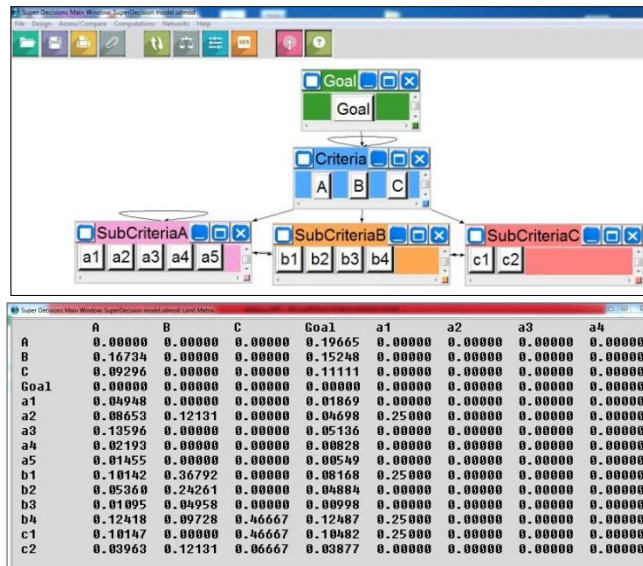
Super Decisions Main Window: SuperDecision model.sdmod
File Design Assess/Compare Computations Networks Help

Goal
Goal

Criteria
A B C

SubCriteriaA
a1 a2 a3 a4 a5

SubCriteriaB
b1 b2 b3 b4

SubCriteriaC
c1 c2

Super Decisions Main Window: SuperDecision model.sdmod: Limit Matrix

| | A | B | C | Goal | a1 | a2 | a3 | a4 |
|---|---|---|---|---|---|---|---|---|
| A | 0.00000 | 0.00000 | 0.00000 | 0.19665 | 0.00000 | 0.00000 | 0.00000 | 0.00000 |
| B | 0.16734 | 0.00000 | 0.00000 | 0.15248 | 0.00000 | 0.00000 | 0.00000 | 0.00000 |
| C | 0.09296 | 0.00000 | 0.00000 | 0.11111 | 0.00000 | 0.00000 | 0.00000 | 0.00000 |
| Goal | 0.00000 | 0.00000 | 0.00000 | 0.00000 | 0.00000 | 0.00000 | 0.00000 | 0.00000 |
| a1 | 0.04948 | 0.00000 | 0.00000 | 0.01869 | 0.00000 | 0.00000 | 0.00000 | 0.00000 |
| a2 | 0.08653 | 0.12131 | 0.00000 | 0.04698 | 0.25000 | 0.00000 | 0.00000 | 0.00000 |
| a3 | 0.13596 | 0.00000 | 0.00000 | 0.05136 | 0.00000 | 0.00000 | 0.00000 | 0.00000 |
| a4 | 0.02193 | 0.00000 | 0.00000 | 0.00828 | 0.00000 | 0.00000 | 0.00000 | 0.00000 |
| a5 | 0.01455 | 0.00000 | 0.00000 | 0.00549 | 0.00000 | 0.00000 | 0.00000 | 0.00000 |
| b1 | 0.10142 | 0.36792 | 0.00000 | 0.08168 | 0.25000 | 0.00000 | 0.00000 | 0.00000 |
| b2 | 0.05360 | 0.24261 | 0.00000 | 0.04884 | 0.00000 | 0.00000 | 0.00000 | 0.00000 |
| b3 | 0.01095 | 0.04958 | 0.00000 | 0.00998 | 0.00000 | 0.00000 | 0.00000 | 0.00000 |
| b4 | 0.12418 | 0.09728 | 0.46667 | 0.12487 | 0.25000 | 0.00000 | 0.00000 | 0.00000 |
| c1 | 0.10147 | 0.00000 | 0.46667 | 0.10482 | 0.25000 | 0.00000 | 0.00000 | 0.00000 |
| c2 | 0.03963 | 0.12131 | 0.06667 | 0.03877 | 0.00000 | 0.00000 | 0.00000 | 0.00000 |